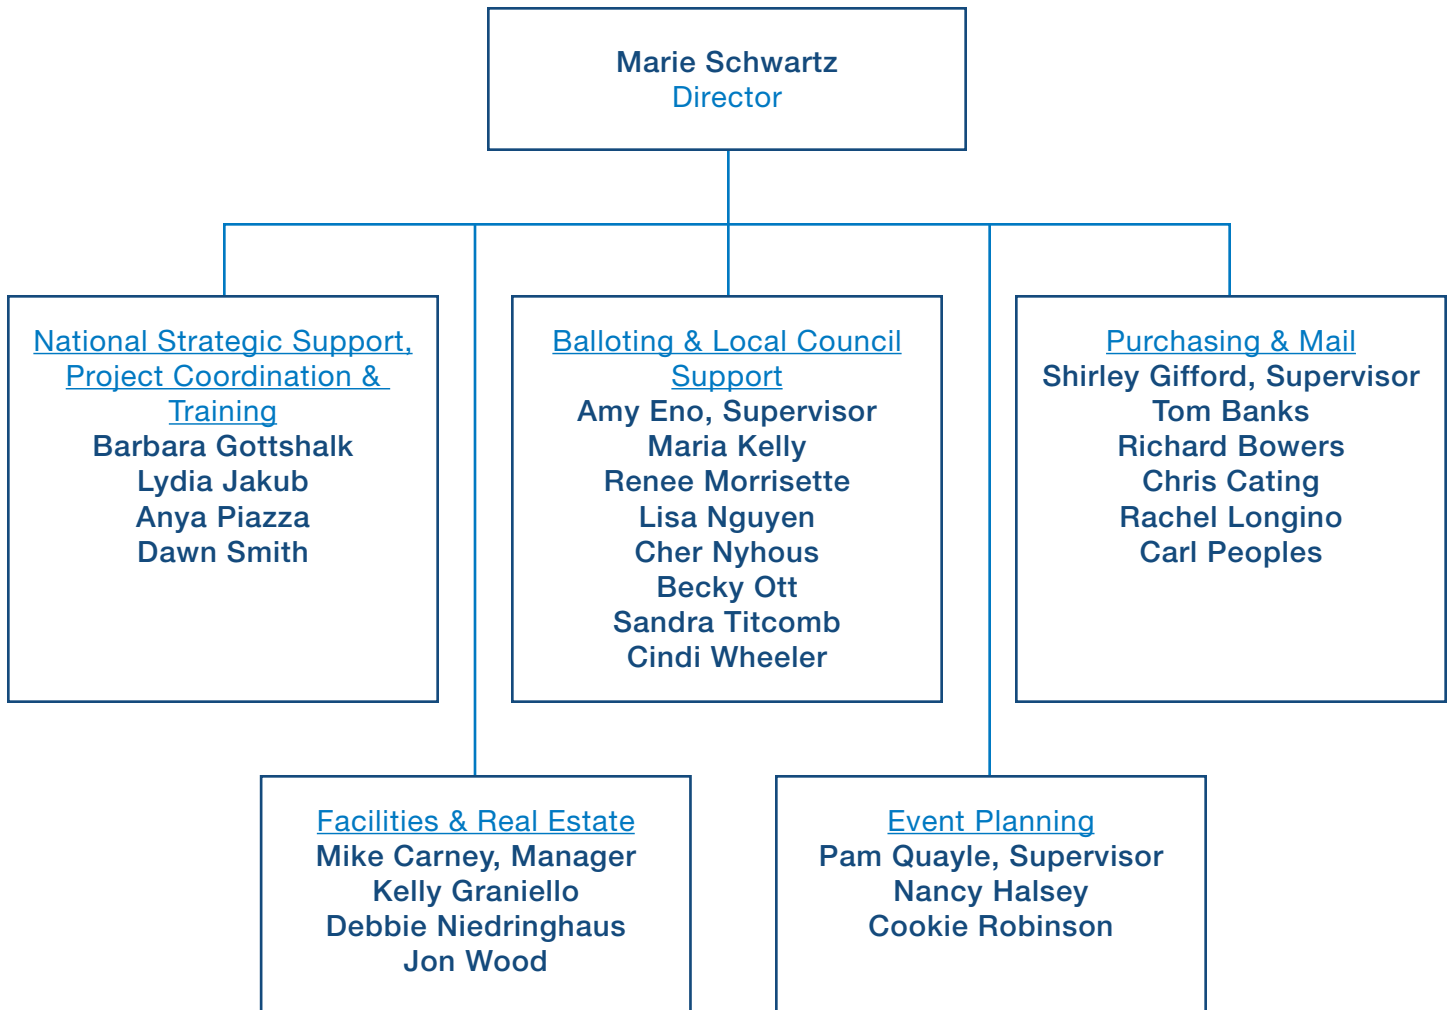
Marie Schwartz
Director

National Strategic Support, Project Coordination & Training
Barbara Gottshalk
Lydia Jakub
Anya Piazza
Dawn Smith

Balloting & Local Council Support
Amy Eno, Supervisor
Maria Kelly
Renee Morrisette
Lisa Nguyen
Cher Nyhous
Becky Ott
Sandra Titcomb
Cindi Wheeler

Purchasing & Mail
Shirley Gifford, Supervisor
Tom Banks
Richard Bowers
Chris Cating
Rachel Longino
Carl Peoples

Facilities & Real Estate
Mike Carney, Manager
Kelly Graniello
Debbie Niedringhaus
Jon Wood

Event Planning
Pam Quayle, Supervisor
Nancy Halsey
Cookie Robinson